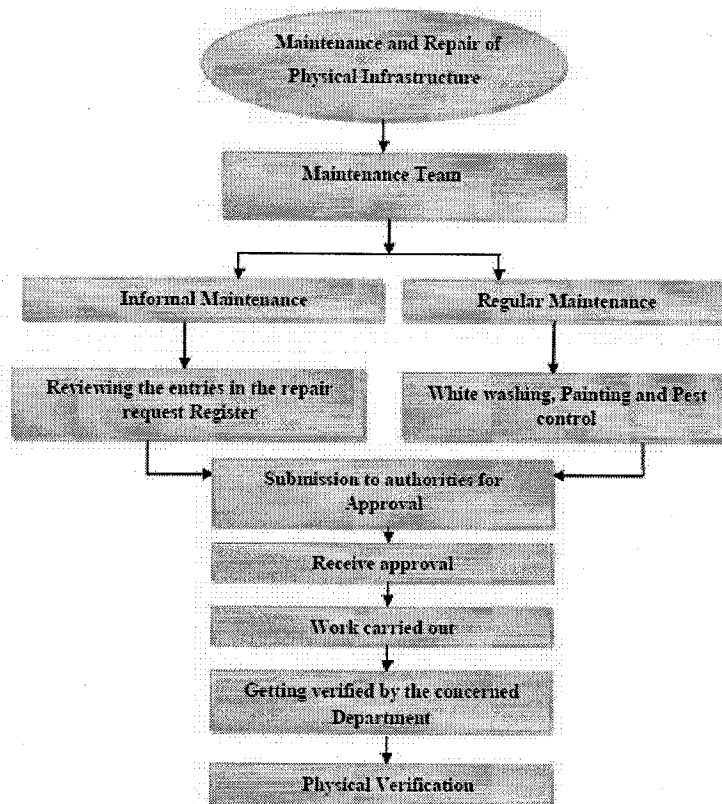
Maintenance and Repair of Physical Infrastructure

Maintenance Team

Informal Maintenance

Regular Maintenance

Reviewing the entries in the repair request Register

White washing, Painting and Pest control

Submission to authorities for Approval

Receive approval

Work carried out

Getting verified by the concerned Department

Physical Verification